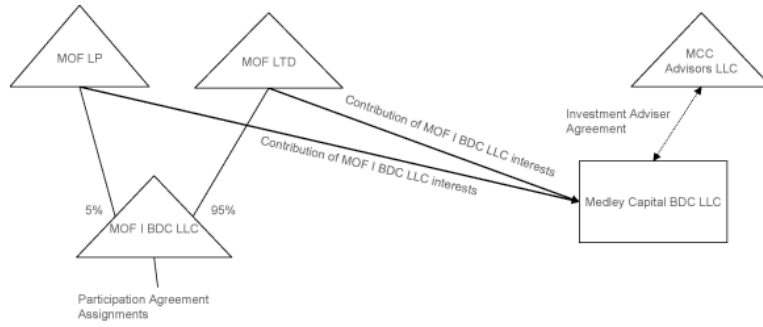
MOF LP

MOF LTD

MCC Advisors LLC

Contribution of MOF I BDC LLC interests

Investment Adviser Agreement

Contribution of MOF I BDC LLC interests

Medley Capital BDC LLC

5%

95%

MOF I BDC LLC

Participation Agreement Assignments